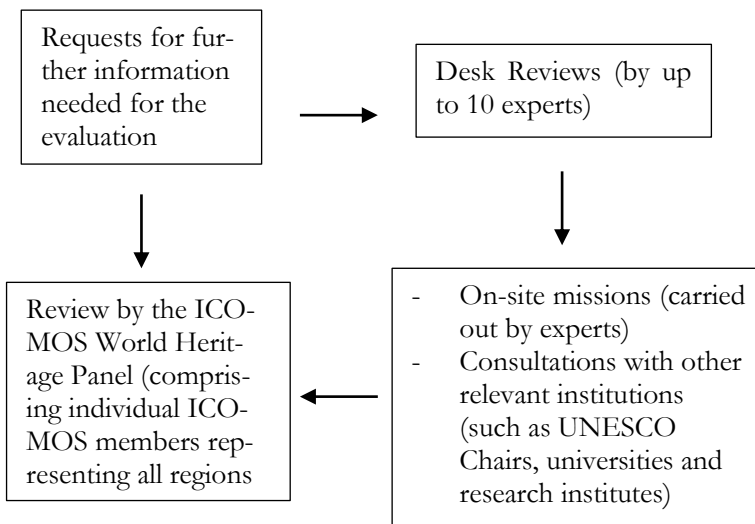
Requests for further information needed for the evaluation

Desk Reviews (by up to 10 experts)

- On-site missions (carried out by experts)
- Consultations with other relevant institutions (such as UNESCO Chairs, universities and research institutes)

Review by the ICOMOS World Heritage Panel (comprising individual ICOMOS members representing all regions